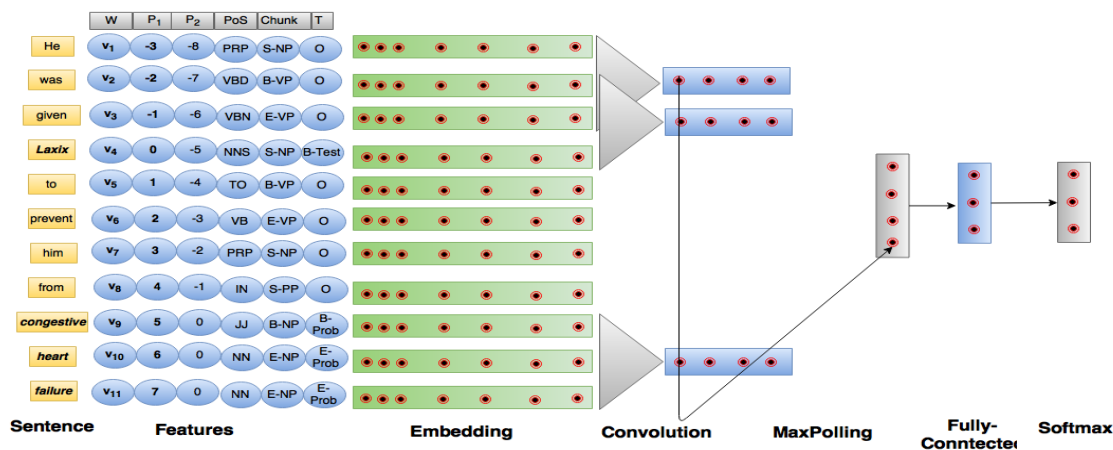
| | W | $P_1$ | $P_2$ | PoS | Chunk | T |
|---|---|---|---|---|---|---|
| He | $v_1$ | -3 | -8 | PRP | S-NP | O |
| was | $v_2$ | -2 | -7 | VBD | B-VP | O |
| given | $v_3$ | -1 | -6 | VBN | E-VP | O |
| Laxix | $v_4$ | 0 | -5 | NNS | S-NP | B-Test |
| to | $v_5$ | 1 | -4 | TO | B-VP | O |
| prevent | $v_6$ | 2 | -3 | VB | E-VP | O |
| him | $v_7$ | 3 | -2 | PRP | S-NP | O |
| from | $v_8$ | 4 | -1 | IN | S-PP | O |
| congestive | $v_9$ | 5 | 0 | JJ | B-NP | B-Prob |
| heart | $v_{10}$ | 6 | 0 | NN | E-NP | E-Prob |
| failure | $v_{11}$ | 7 | 0 | NN | E-NP | E-Prob |

Sentence Features Embedding Convolution MaxPolling Fully-Conntectec Softmax